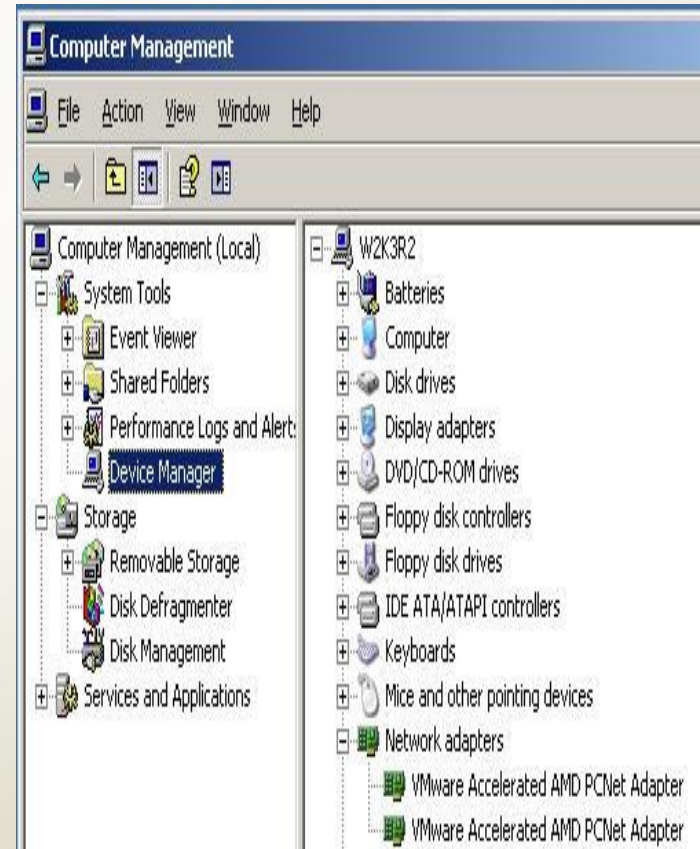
Computer Management

File Action View Window Help

Computer Management (Local)
System Tools
Event Viewer
Shared Folders
Performance Logs and Alert:
Device Manager
Storage
Removable Storage
Disk Defragmenter
Disk Management
Services and Applications

W2K3R2
Batteries
Computer
Disk drives
Display adapters
DVD/CD-ROM drives
Floppy disk controllers
Floppy disk drives
IDE ATA/ATAPI controllers
Keyboards
Mice and other pointing devices
Network adapters
VMware Accelerated AMD PCNet Adapter
VMware Accelerated AMD PCNet Adapter